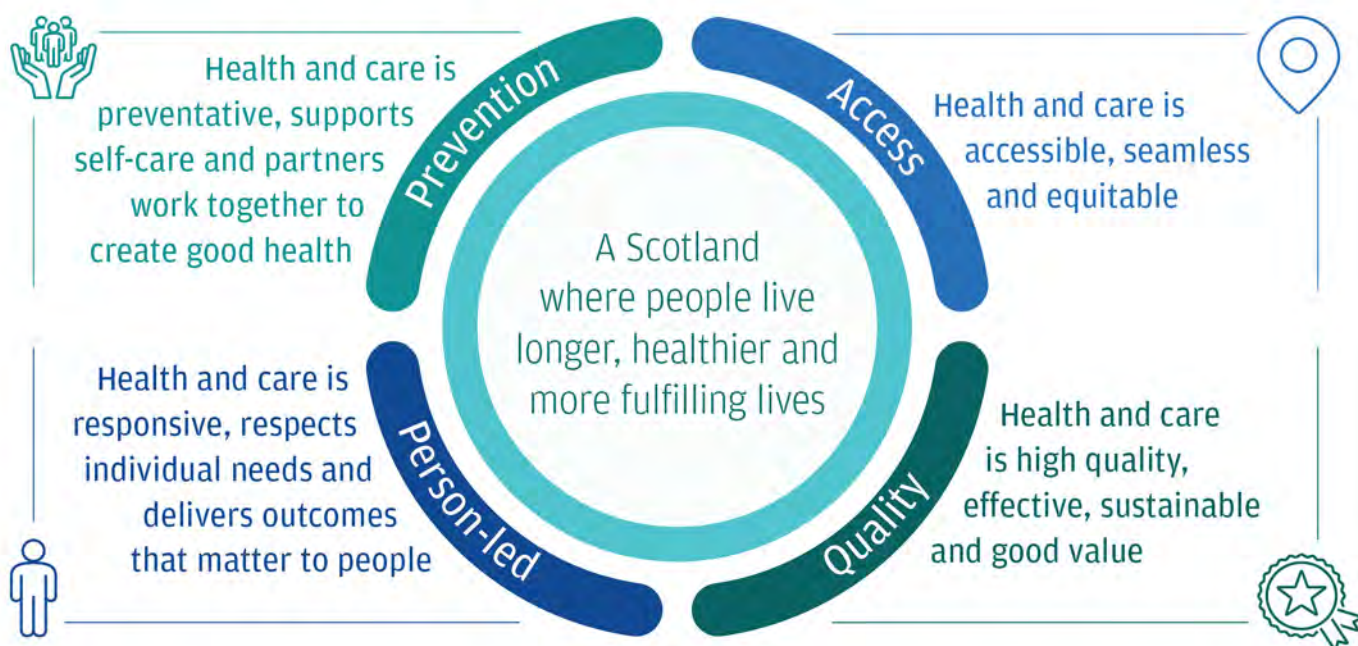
Health and care is preventative, supports self-care and partners work together to create good health

Prevention

Access

Health and care is accessible, seamless and equitable

A Scotland where people live longer, healthier and more fulfilling lives

Health and care is responsive, respects individual needs and delivers outcomes that matter to people

Person-led

Quality

Health and care is high quality, effective, sustainable and good value